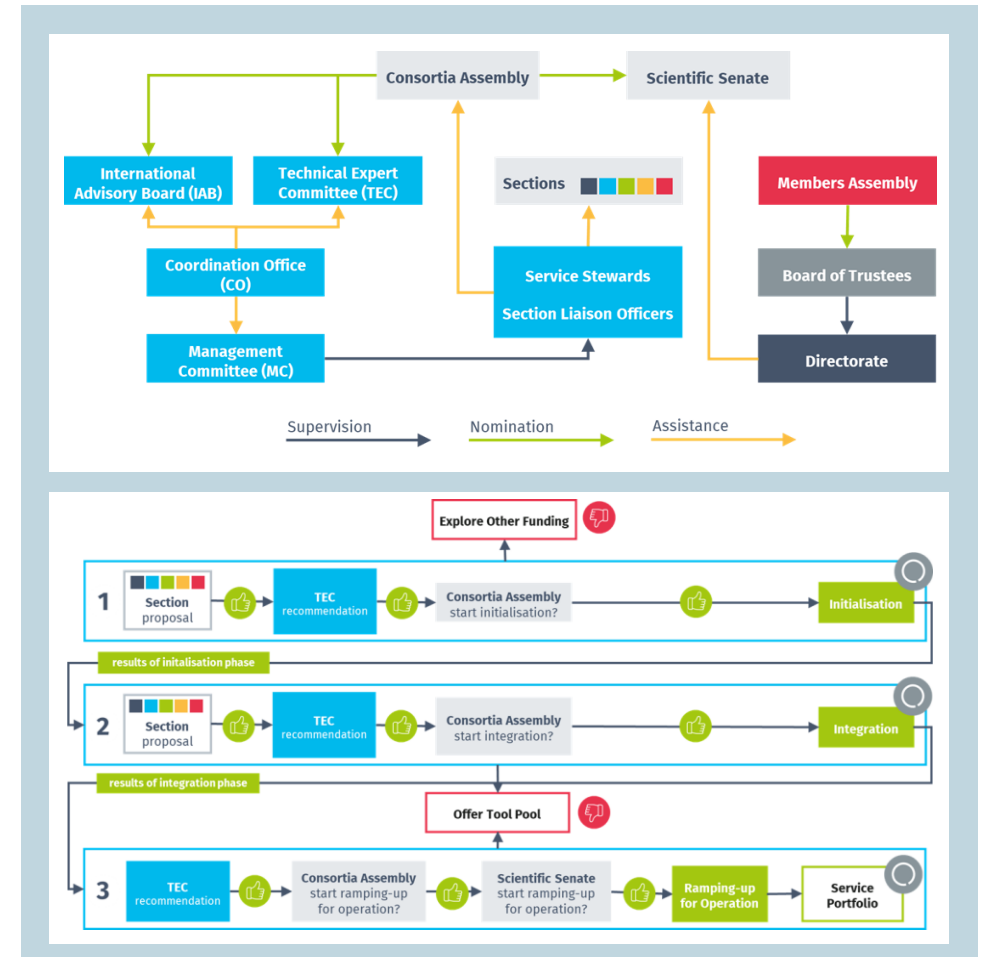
Consortia Assembly

Scientific Senate

International Advisory Board (IAB)

Technical Expert Committee (TEC)

Sections

Members Assembly

Coordination Office (CO)

Service Stewards

Section Liaison Officers

Board of Trustees

Management Committee (MC)

Directorate

Supervision

Nomination

Assistance

Explore Other Funding

1

Section proposal

TEC recommendation

Consortia Assembly start initialisation?

Initialisation

results of initalisation phase

2

Section proposal

TEC recommendation

Consortia Assembly start integration?

Integration

results of integration phase

Offer Tool Pool

3

TEC recommendation

Consortia Assembly start ramping-up for operation?

Scientific Senate start ramping-up for operation?

Ramping-up for Operation

Service Portfolio